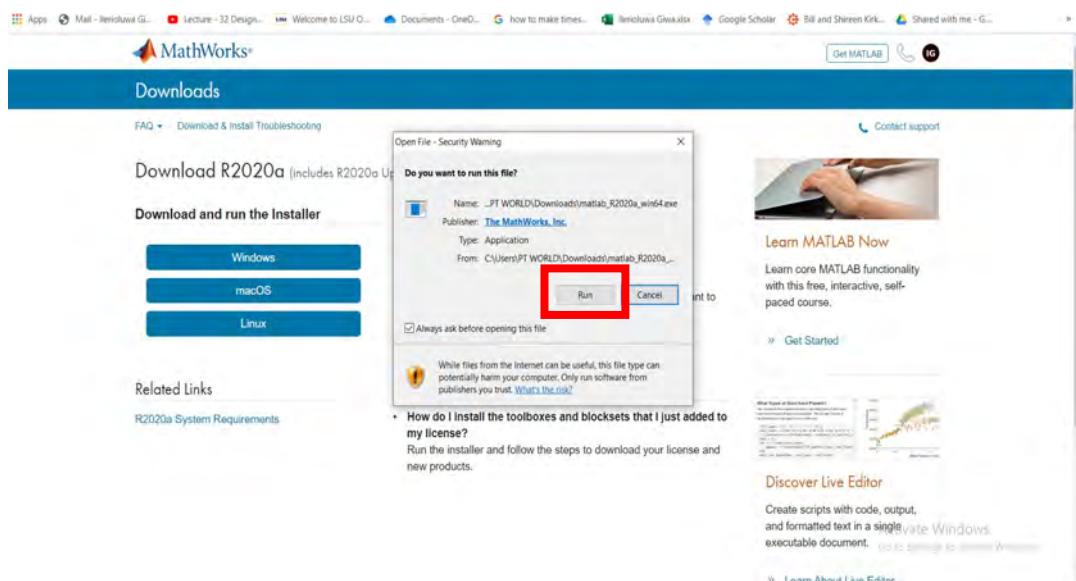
Apps Mail - Ilerioluwa Gi... Lecture - 32 Design... Welcome to LSU O... Documents - OneD... how to make times... Ilerioluwa Giwa.xlsx Google Scholar Bill and Shireen Kirk... Shared with me - G...

MathWorks

Get MATLAB IG

Downloads

FAQ ▾ Download & Install Troubleshooting

Contact support

Download R2020a (includes R2020a Up

Download and run the Installer

Windows

macOS

Linux

Related Links

R2020a System Requirements

Open File - Security Warning

Do you want to run this file?

Name: ...PT WORLD\Downloads\matlab_R2020a_win64.exe

Publisher: The MathWorks, Inc.

Type: Application

From: C:\Users\PT WORLD\Downloads\matlab_R2020a_...

Run Cancel

Always ask before opening this file

While files from the Internet can be useful, this file type can potentially harm your computer. Only run software from publishers you trust. What's the risk?

ant to

• How do I install the toolboxes and blocksets that I just added to my license?
Run the installer and follow the steps to download your license and new products.

Learn MATLAB Now

Learn core MATLAB functionality with this free, interactive, self-paced course.

» Get Started

Discover Live Editor

Create scripts with code, output, and formatted text in a single executable document.

Activate Windows
Go to Settings to activate Windows.

» Learn About Live Editor